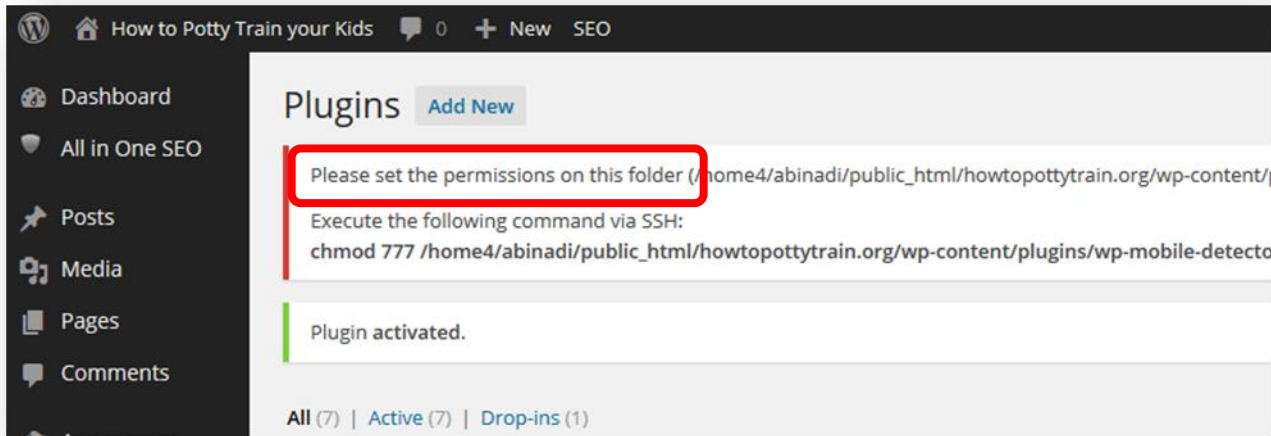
How to Potty Train your Kids 0 New SEO

Dashboard
All in One SEO
Posts
Media
Pages
Comments

Plugins Add New

Please set the permissions on this folder (/home4/abinadi/public_html/howtopottytrain.org/wp-content/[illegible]

Execute the following command via SSH:
**chmod 777 /home4/abinadi/public_html/howtopottytrain.org/wp-content/plugins/wp-mobile-detecto**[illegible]

Plugin **activated.**

All (7) | Active (7) | Drop-ins (1)